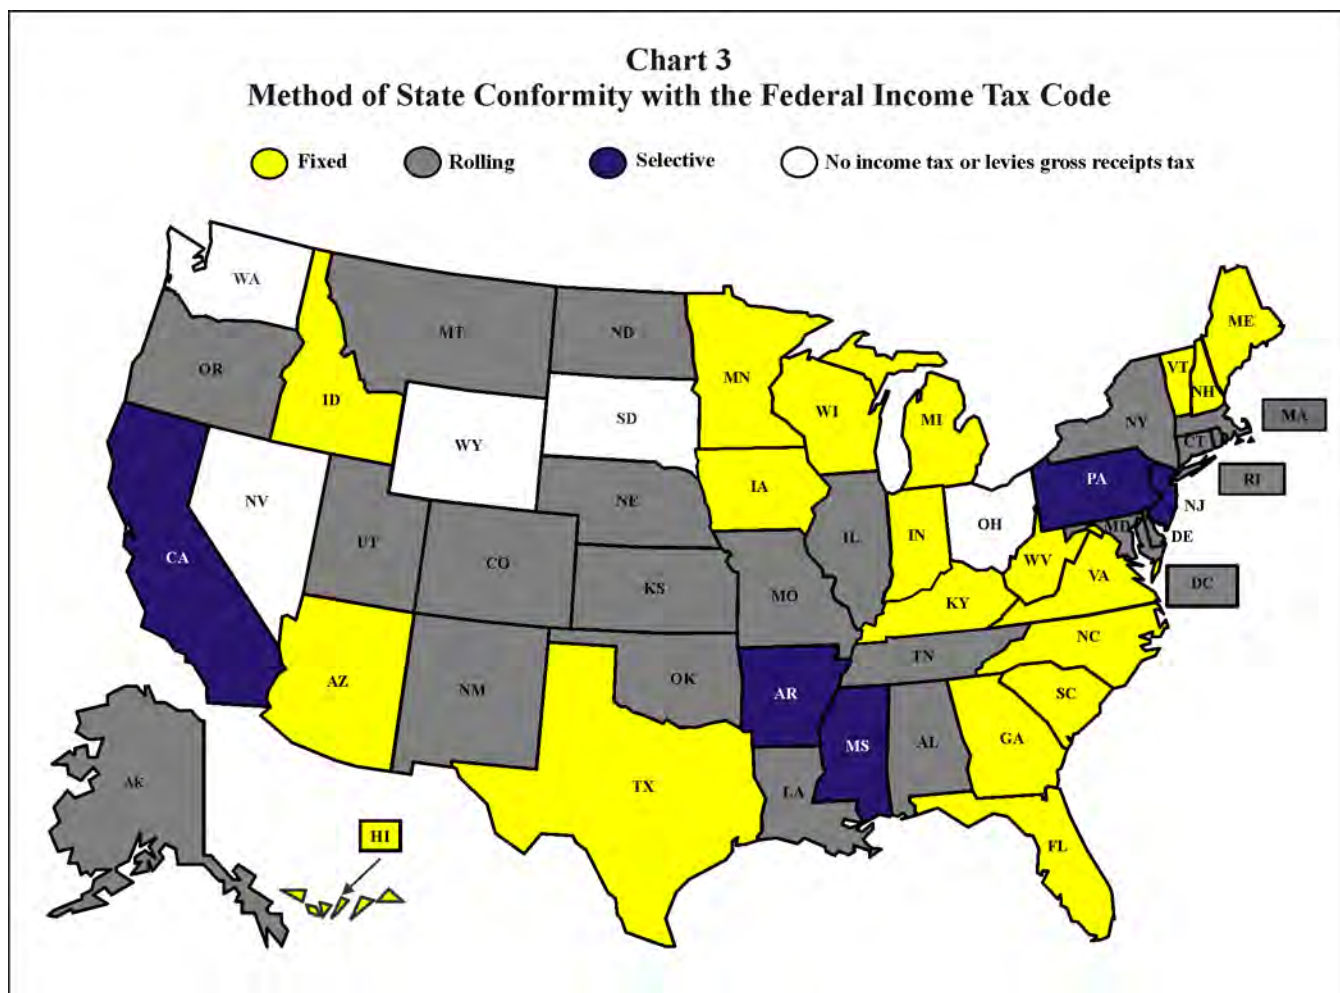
Chart 3
Method of State Conformity with the Federal Income Tax Code

Fixed
Rolling
Selective
No income tax or levies gross receipts tax

WA
OR
ID
MT
ND
MN
ME
VT
NH
MA
WI
MI
NY
CT
RI
SD
WY
NV
CA
UT
CO
NE
IA
PA
NJ
OH
IN
IL
MD
DE
WV
VA
DC
KS
MO
KY
NC
TN
AZ
NM
OK
AR
SC
MS
AL
GA
TX
LA
FL
AK
HI